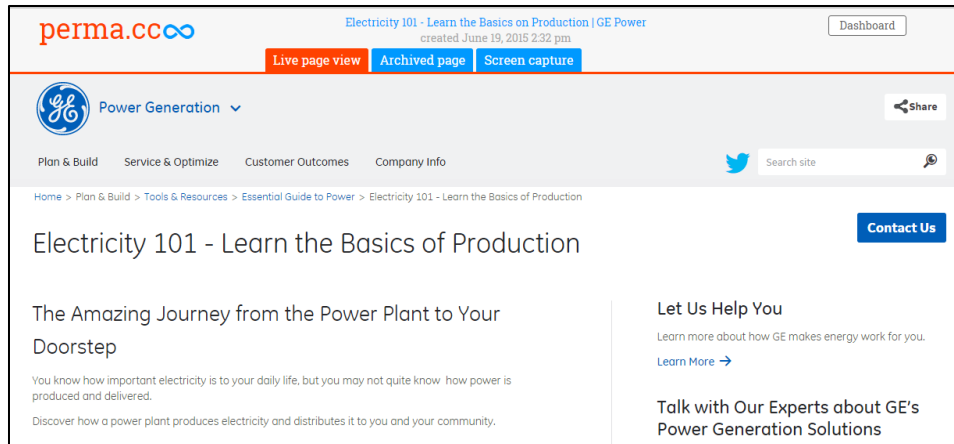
perma.cc

Electricity 101 - Learn the Basics on Production | GE Power
created June 19, 2015 2:32 pm

Dashboard

Live page view Archived page Screen capture

Power Generation

Share

Plan & Build Service & Optimize Customer Outcomes Company Info

Search site

Home > Plan & Build > Tools & Resources > Essential Guide to Power > Electricity 101 - Learn the Basics of Production

Contact Us

Electricity 101 - Learn the Basics of Production

The Amazing Journey from the Power Plant to Your Doorstep

You know how important electricity is to your daily life, but you may not quite know how power is produced and delivered.

Discover how a power plant produces electricity and distributes it to you and your community.

Let Us Help You

Learn more about how GE makes energy work for you.

Learn More →

Talk with Our Experts about GE's Power Generation Solutions